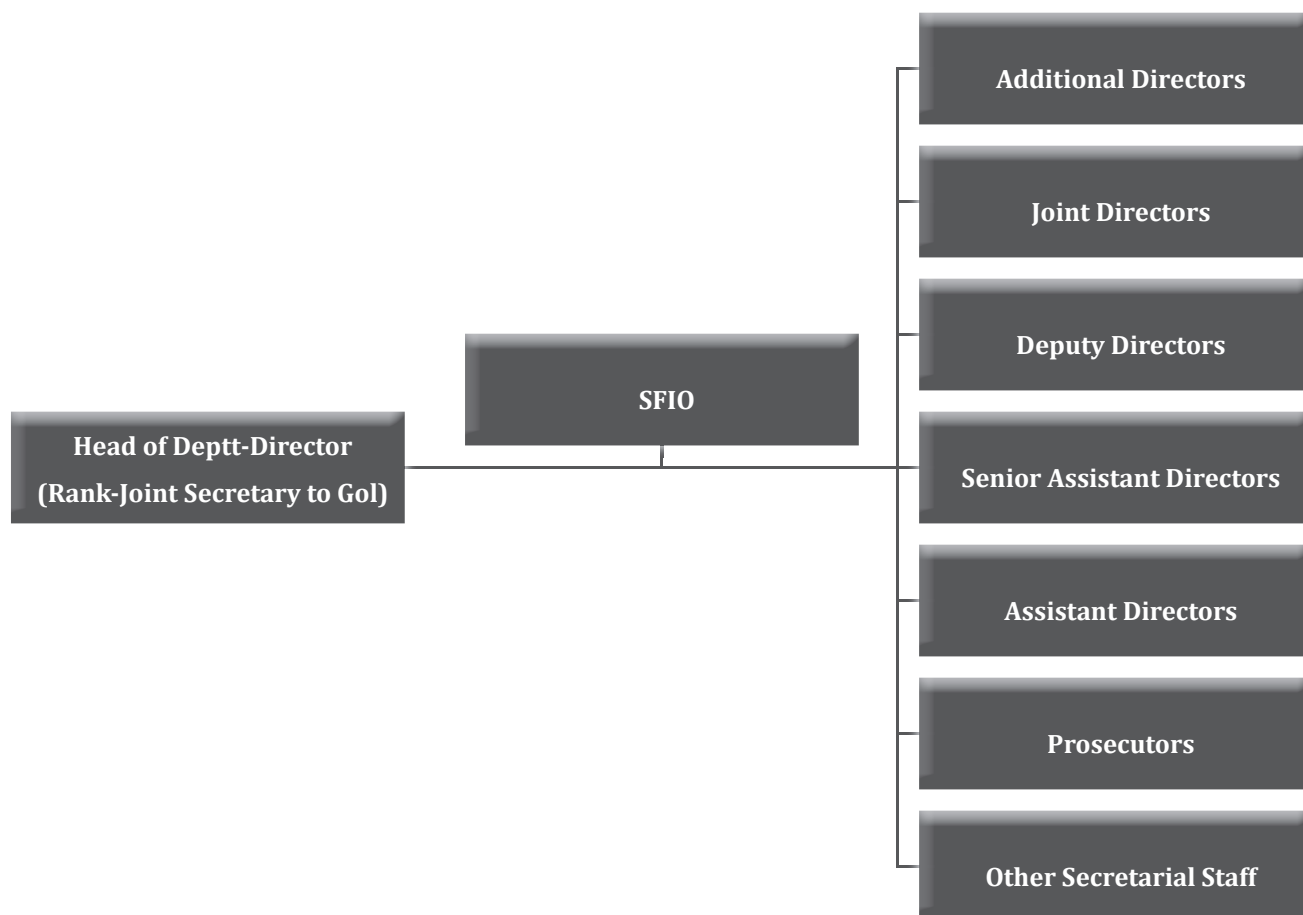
SFIO

Head of Deptt-Director (Rank-Joint Secretary to GoI)

Additional Directors

Joint Directors

Deputy Directors

Senior Assistant Directors

Assistant Directors

Prosecutors

Other Secretarial Staff